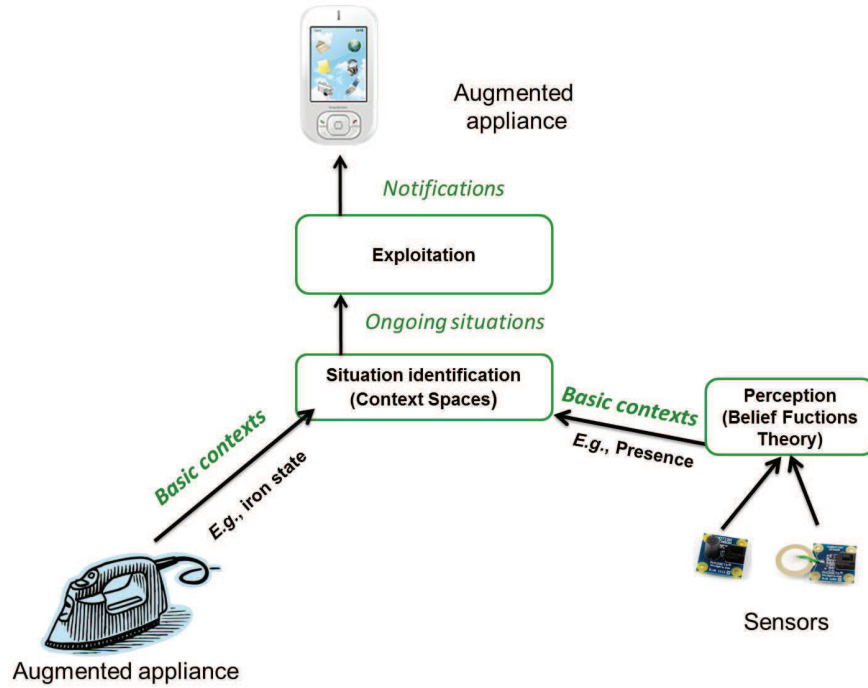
Augmented appliance

Notifications

Exploitation

Ongoing situations

Situation identification (Context Spaces)

Basic contexts

E.g., iron state

Basic contexts

E.g., Presence

Perception (Belief Fuctions Theory)

Augmented appliance

Sensors